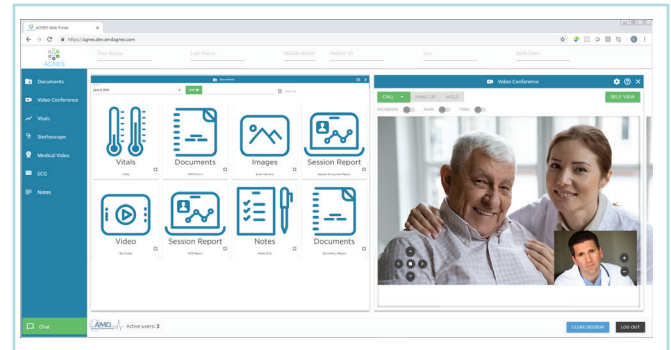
AGNES Web Portal
https://agnes.decamdagnes.com
AGNES
First Name
Last Name
Middle Initial
Patient ID
Sex
Birth Date
Documents
Video Conference
Vitals
Stethoscope
Medical Video
ECG
Notes
Chat
Documents
Sort
Vitals
Documents
Images
Session Report
Video
Session Report
Notes
Documents
Video Conference
CALL
HANG UP
HOLD
SELF VIEW
Microphone
Audio
Video
AMD
Active users: 3
CLEAR SESSION
LOG OUT